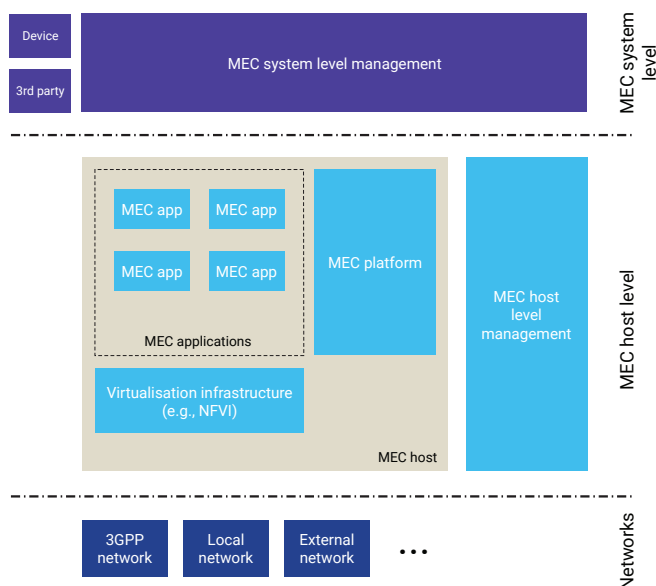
Device

3rd party

MEC system level management

MEC system level

MEC app

MEC app

MEC app

MEC app

MEC applications

MEC platform

Virtualisation infrastructure (e.g., NFVI)

MEC host

MEC host level management

MEC host level

3GPP network

Local network

External network

...

Networks